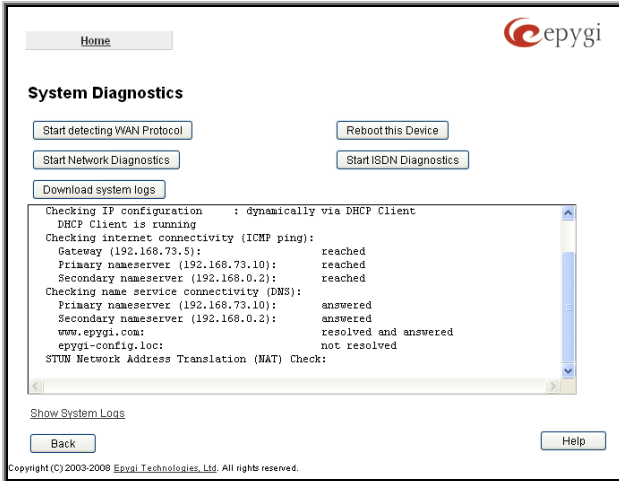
Home

epygi

System Diagnostics

Start detecting WAN Protocol

Reboot this Device

Start Network Diagnostics

Start ISDN Diagnostics

Download system logs

Checking IP configuration : dynamically via DHCP Client
DHCP Client is running
Checking internet connectivity (ICMP ping):
Gateway (192.168.73.5): reached
Primary nameserver (192.168.73.10): reached
Secondary nameserver (192.168.0.2): reached
Checking name service connectivity (DNS):
Primary nameserver (192.168.73.10): answered
Secondary nameserver (192.168.0.2): answered
www.epygi.com: resolved and answered
epygi-config.loc: not resolved
STUN Network Address Translation (NAT) Check:

Show System Logs

Back

Help

Copyright (C) 2003-2008 Epygi Technologies, Ltd. All rights reserved.